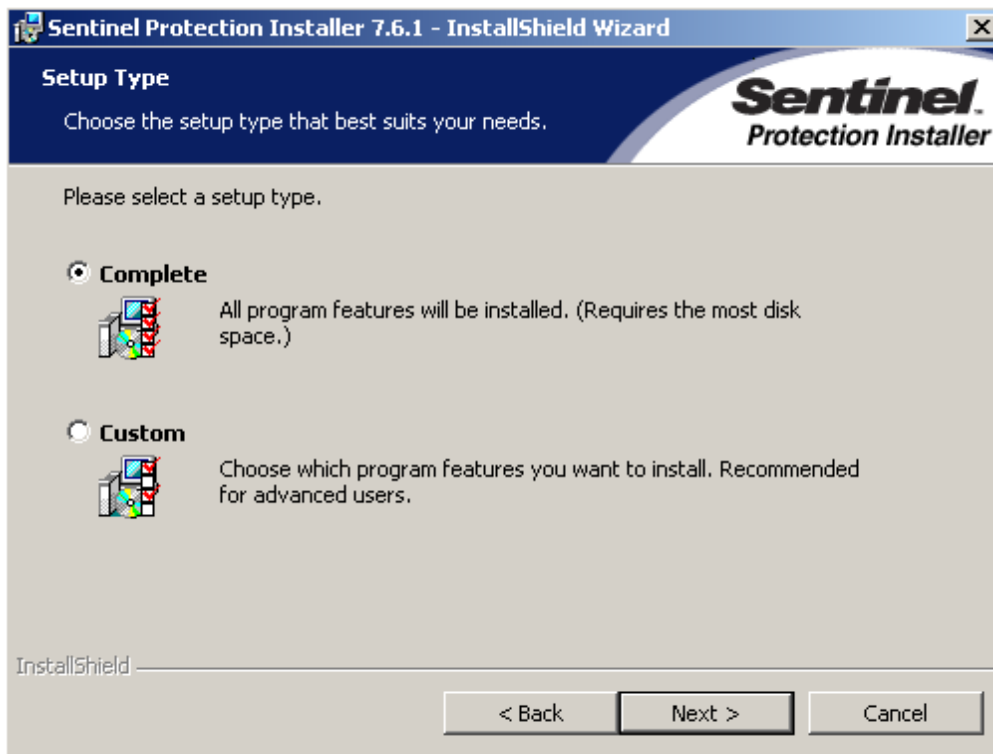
Sentinel Protection Installer 7.6.1 - InstallShield Wizard

Setup Type

Choose the setup type that best suits your needs.

Sentinel.
Protection Installer

Please select a setup type.

Complete

All program features will be installed. (Requires the most disk space.)

Custom

Choose which program features you want to install. Recommended for advanced users.

InstallShield

< Back

Next >

Cancel